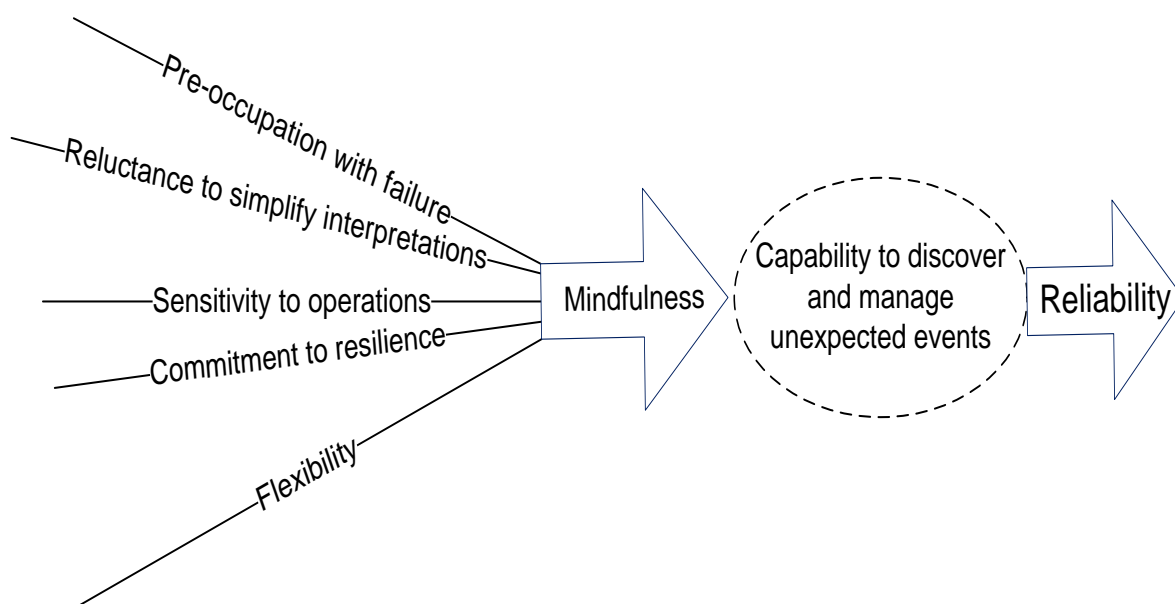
Pre-occupation with failure

Reluctance to simplify interpretations

Sensitivity to operations

Commitment to resilience

Flexibility

Mindfulness

Capability to discover and manage unexpected events

Reliability